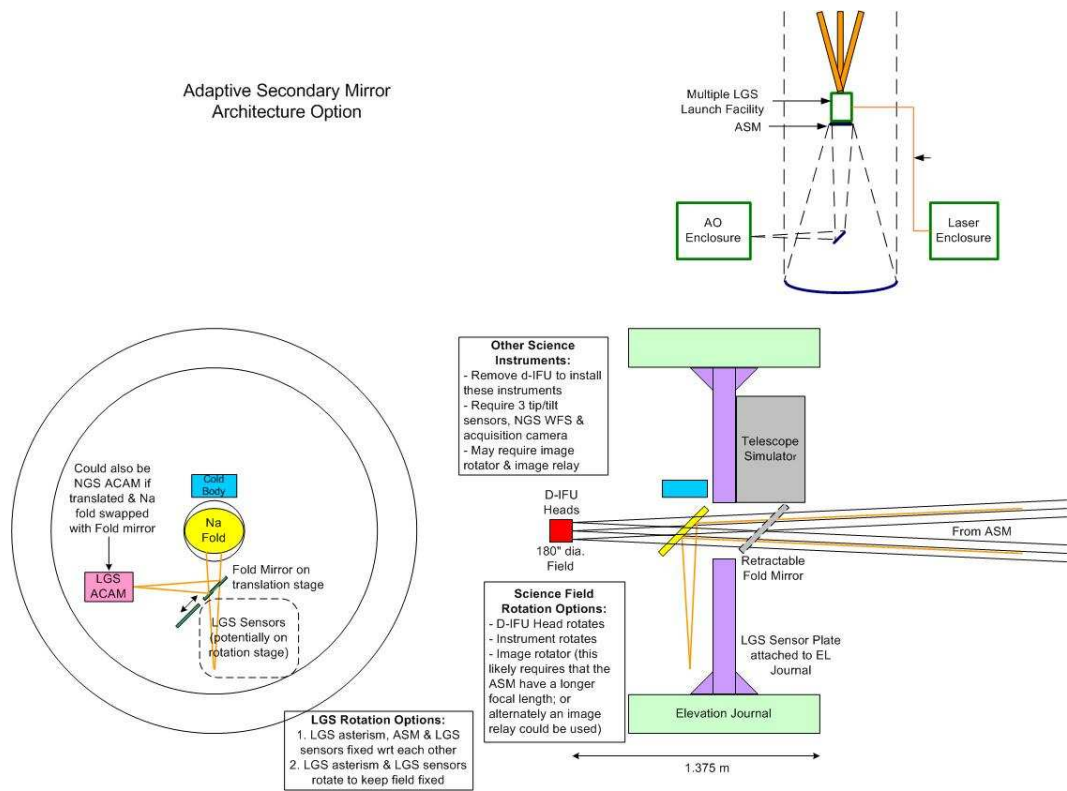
Adaptive Secondary Mirror Architecture Option

Multiple LGS Launch Facility

ASM

AO Enclosure

Laser Enclosure

Other Science Instruments:
- Remove d-IFU to install these instruments
- Require 3 tip/tilt sensors, NGS WFS & acquisition camera
- May require image rotator & image relay

Telescope Simulator

Could also be NGS ACAM if translated & Na fold swapped with Fold mirror

Cold Body

Na Fold

LGS ACAM

Fold Mirror on translation stage

LGS Sensors (potentially on rotation stage)

D-IFU Heads

180" dia. Field

From ASM

Retractable Fold Mirror

Science Field Rotation Options:
- D-IFU Head rotates
- Instrument rotates
- Image rotator (this likely requires that the ASM have a longer focal length; or alternately an image relay could be used)

LGS Sensor Plate attached to EL Journal

Elevation Journal

LGS Rotation Options:
1. LGS asterism, ASM & LGS sensors fixed wrt each other
2. LGS asterism & LGS sensors rotate to keep field fixed

1.375 m